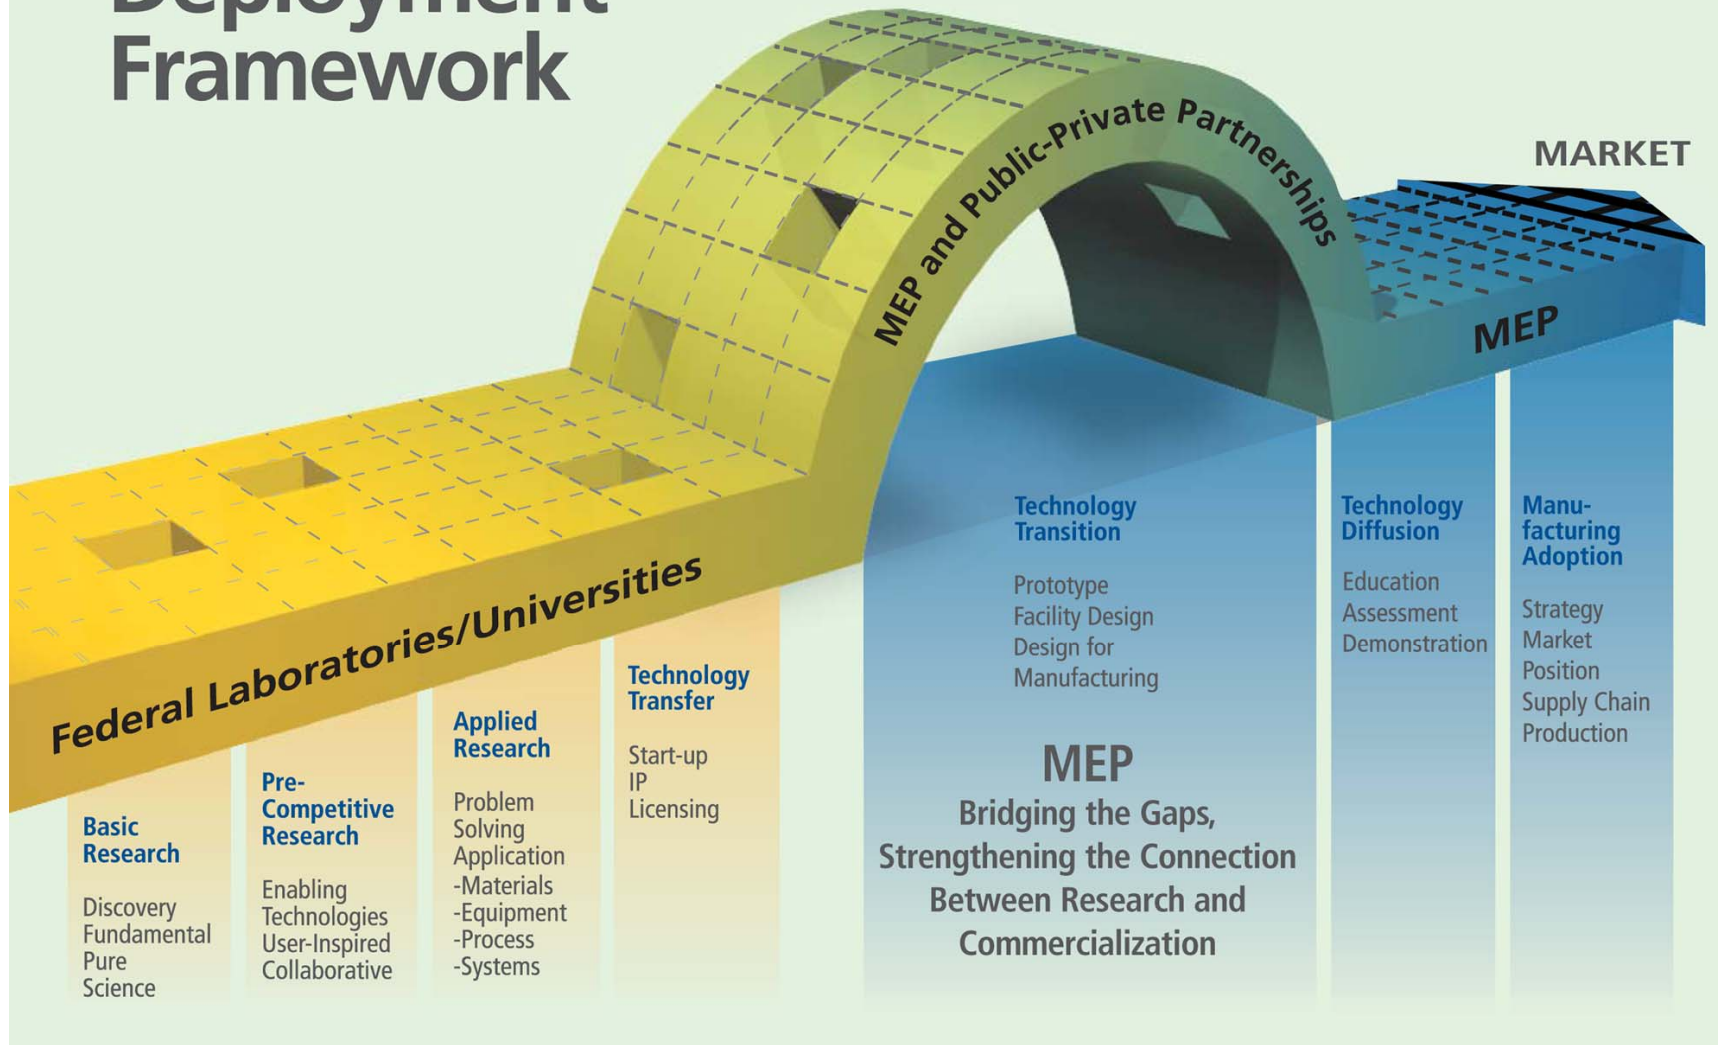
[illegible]
Framework

MEP and Public-Private Partnerships

MARKET

MEP

Federal Laboratories/Universities

Basic Research

Discovery
Fundamental
Pure
Science

Pre-Competitive Research

Enabling Technologies
User-Inspired
Collaborative

Applied Research

Problem Solving
Application
-Materials
-Equipment
-Process
-Systems

Technology Transfer

Start-up
IP
Licensing

Technology Transition

Prototype
Facility Design
Design for Manufacturing

MEP
Bridging the Gaps, Strengthening the Connection Between Research and Commercialization

Technology Diffusion

Education
Assessment
Demonstration

Manufacturing Adoption

Strategy
Market
Position
Supply Chain
Production